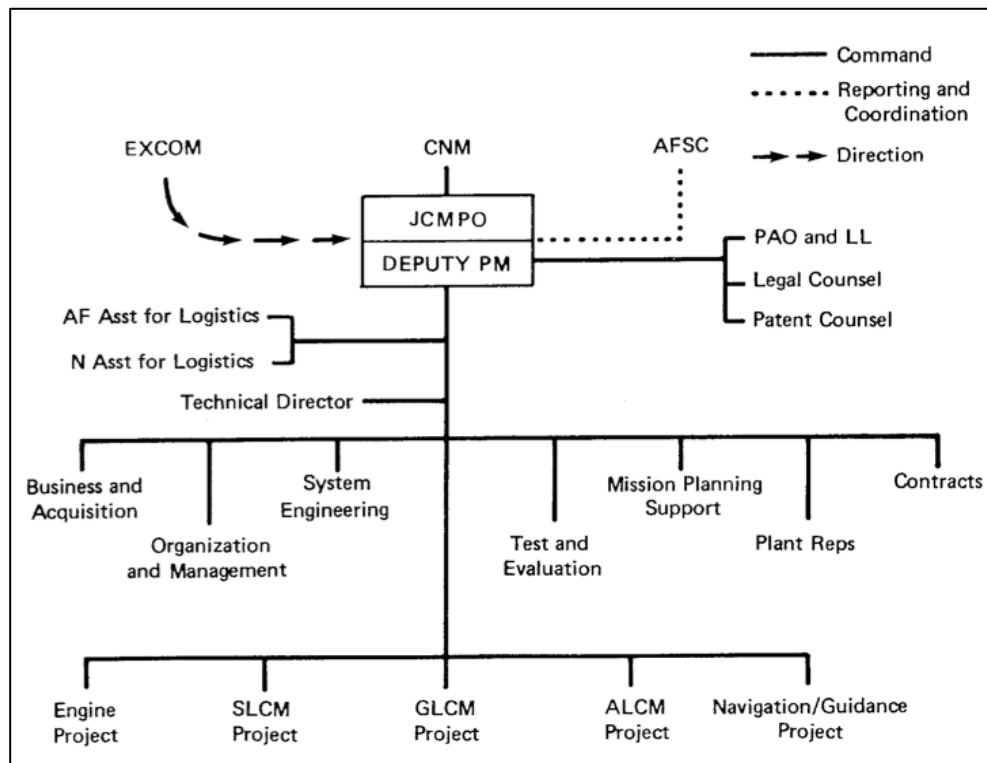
Command
Reporting and Coordination
Direction

EXCOM
CNM
AFSC

JCMPO
DEPUTY PM

PAO and LL
Legal Counsel
Patent Counsel

AF Asst for Logistics
N Asst for Logistics
Technical Director

Business and Acquisition
Organization and Management
System Engineering
Test and Evaluation
Mission Planning Support
Plant Reps
Contracts

Engine Project
SLCM Project
GLCM Project
ALCM Project
Navigation/Guidance Project